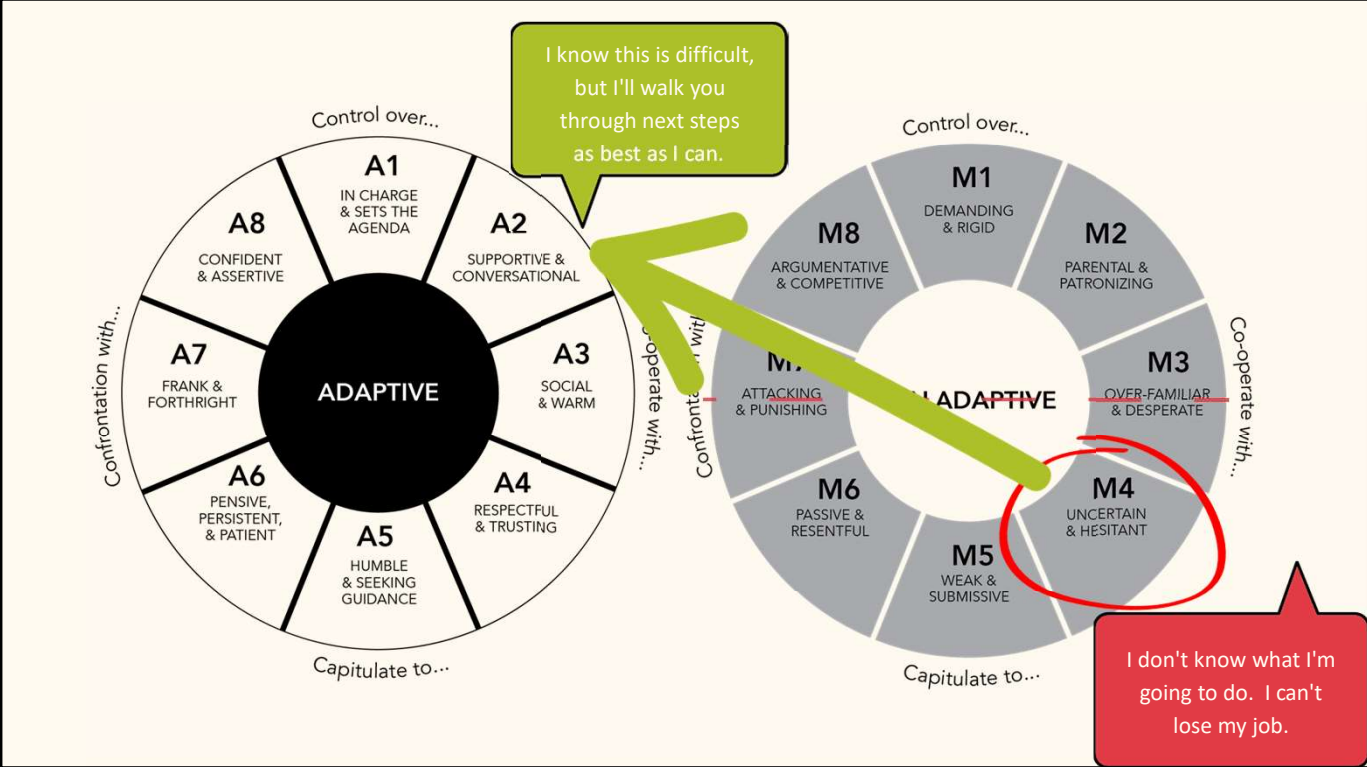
I know this is difficult, but I'll walk you through next steps as best as I can.

Control over...

A1
IN CHARGE & SETS THE AGENDA

A2
SUPPORTIVE & CONVERSATIONAL

A3
SOCIAL & WARM

A4
RESPECTFUL & TRUSTING

A5
HUMBLE & SEEKING GUIDANCE

A6
PENSIVE, PERSISTENT, & PATIENT

A7
FRANK & FORTHRIGHT

A8
CONFIDENT & ASSERTIVE

ADAPTIVE

Confrontation with...

Co-operate with...

Capitulate to...

Control over...

M1
DEMANDING & RIGID

M2
PARENTAL & PATRONIZING

M3
OVER-FAMILIAR & DESPERATE

M4
UNCERTAIN & HESITANT

M5
WEAK & SUBMISSIVE

M6
PASSIVE & RESENTFUL

M7
ATTACKING & PUNISHING

M8
ARGUMENTATIVE & COMPETITIVE

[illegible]ADAPTIVE

Confronta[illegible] with...

Co-operate with...

Capitulate to...

I don't know what I'm going to do. I can't lose my job.